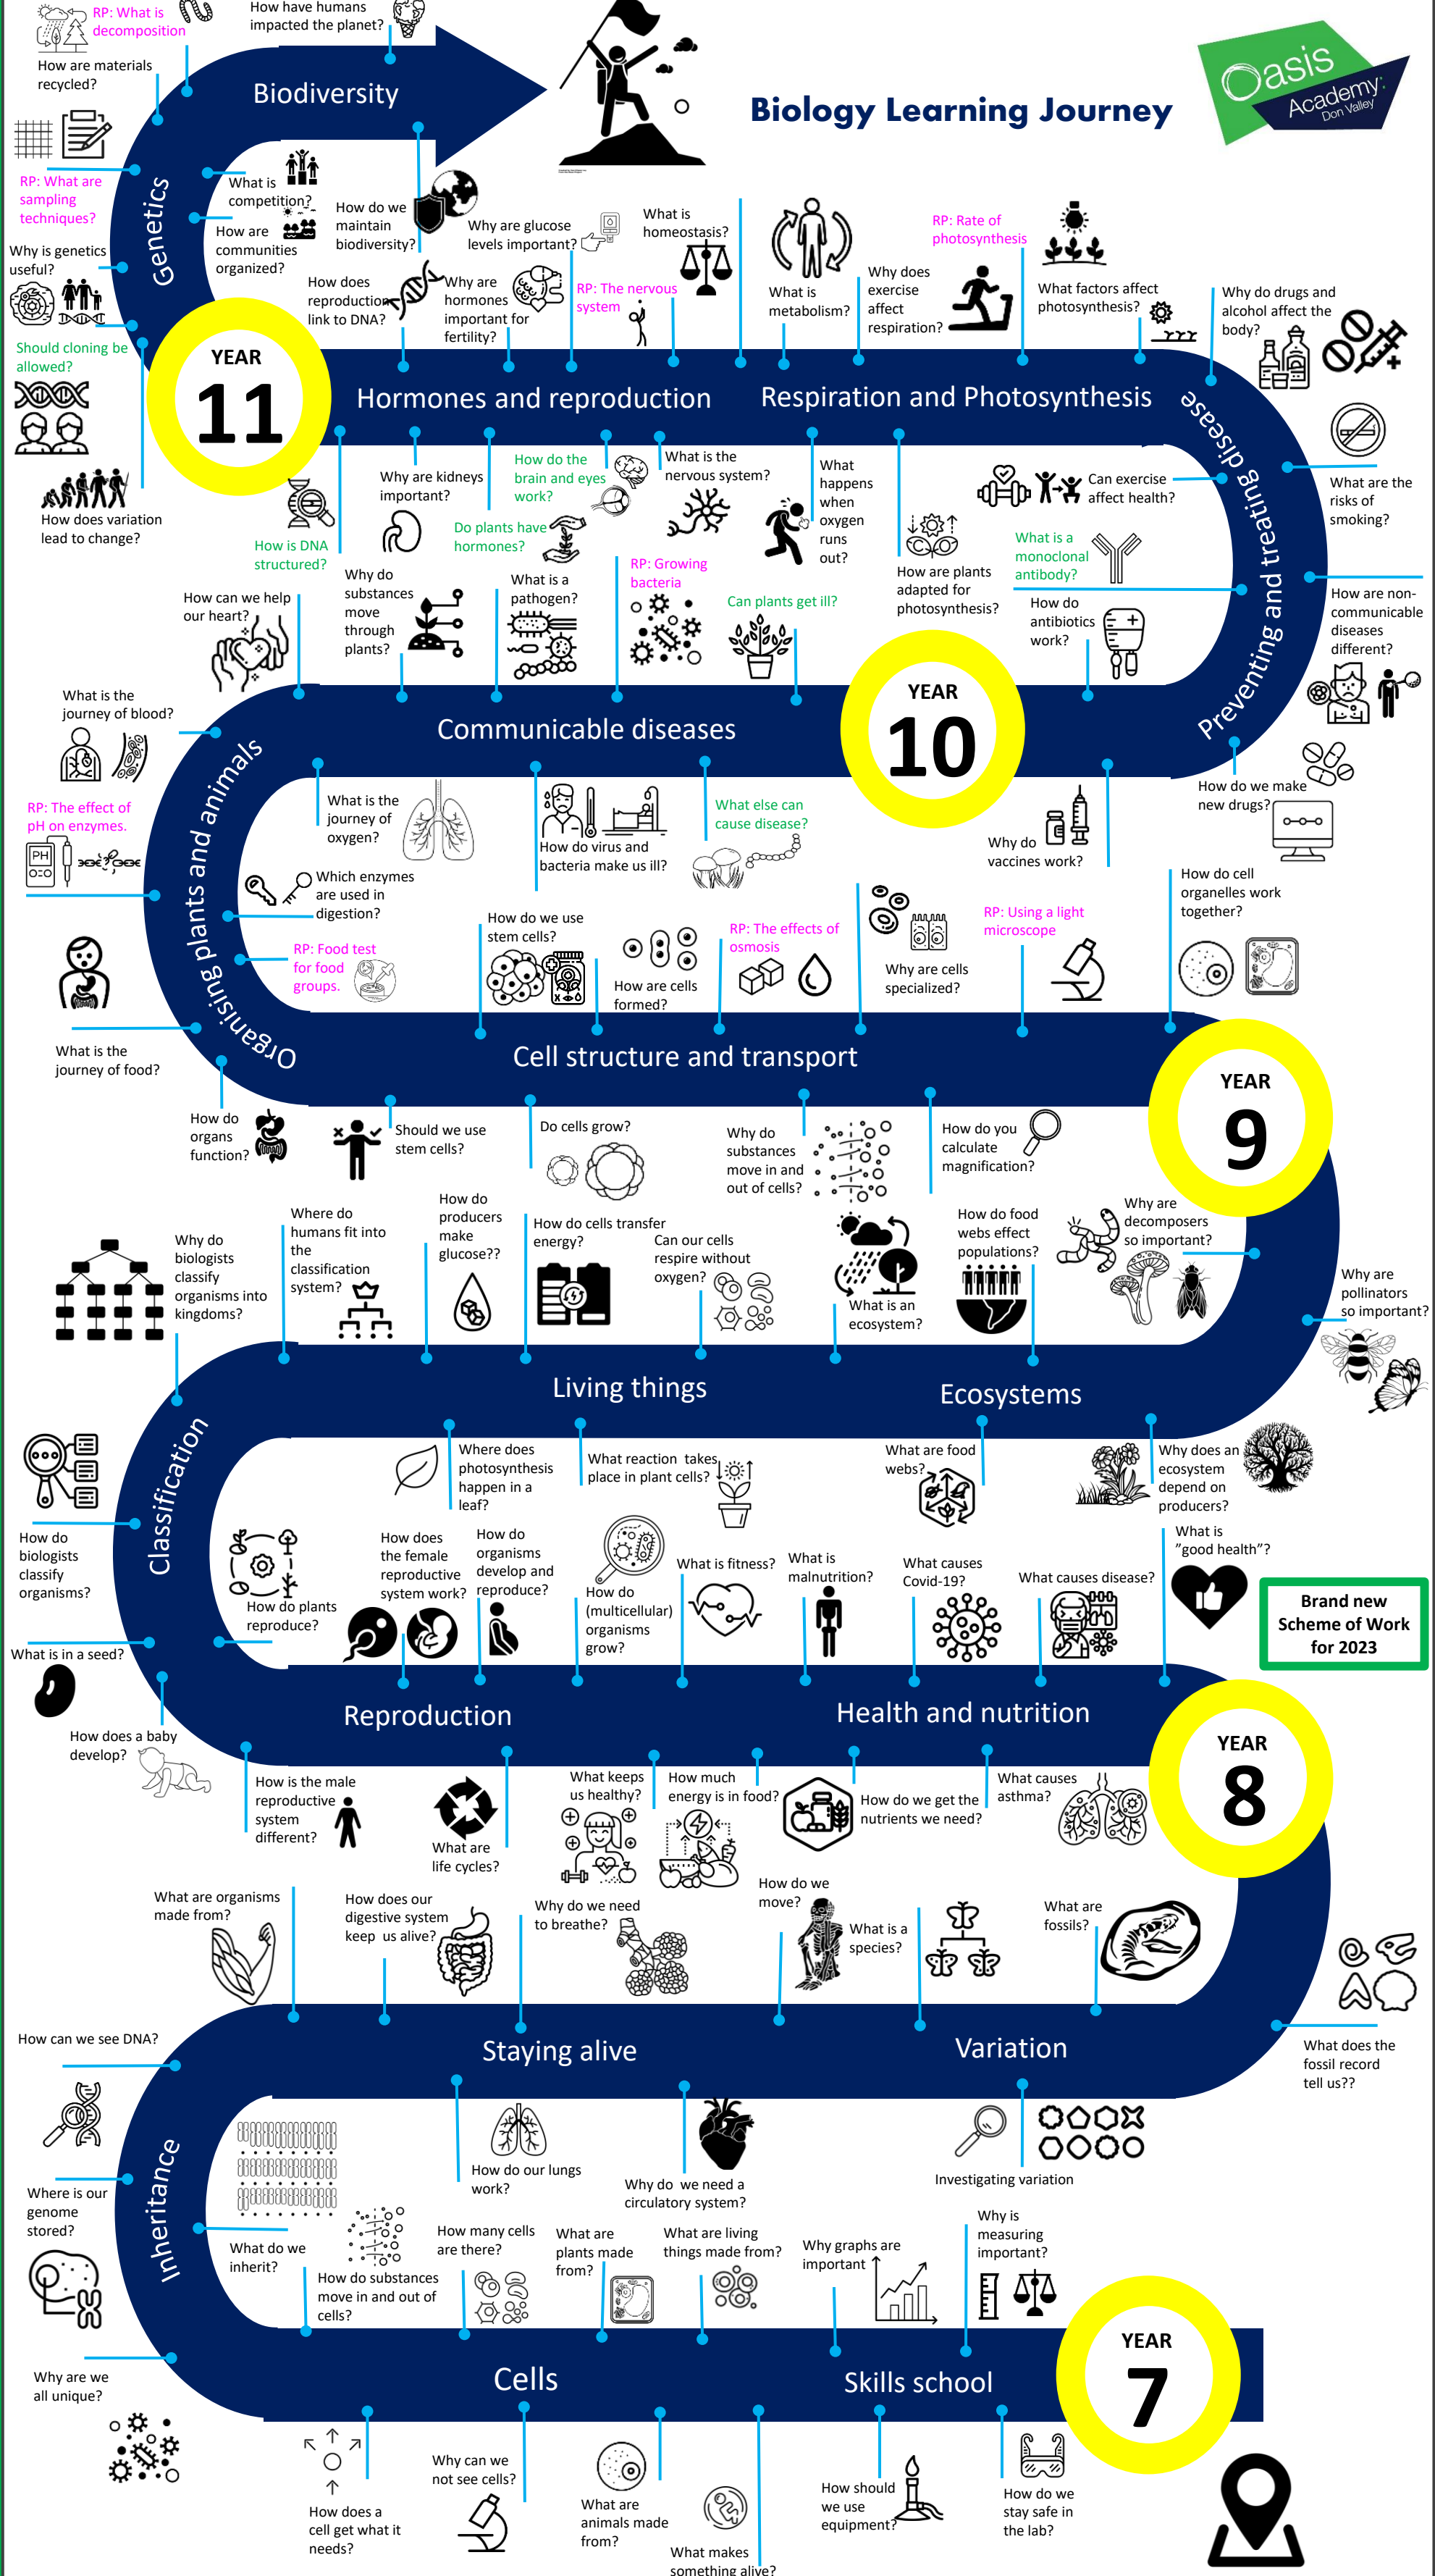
RP: What is decomposition

How have humans impacted the planet?

How are materials recycled?

Biodiversity

Biology Learning Journey

Oasis Academy Don Valley

RP: What are sampling techniques?

What is competition?

How are communities organized?

How do we maintain biodiversity?

Why are glucose levels important?

What is homeostasis?

Why is genetics useful?

Genetics

How does reproduction link to DNA?

Why are hormones important for fertility?

RP: The nervous system

What is metabolism?

Why does exercise affect respiration?

RP: Rate of photosynthesis

What factors affect photosynthesis?

Why do drugs and alcohol affect the body?

Should cloning be allowed?

YEAR 11

Hormones and reproduction

Respiration and Photosynthesis

Preventing and treating disease

What are the risks of smoking?

How does variation lead to change?

How is DNA structured?

Why are kidneys important?

How do the brain and eyes work?

Do plants have hormones?

What is the nervous system?

What happens when oxygen runs out?

How are plants adapted for photosynthesis?

Can exercise affect health?

What is a monoclonal antibody?

How do antibiotics work?

How are non-communicable diseases different?

How can we help our heart?

Why do substances move through plants?

What is a pathogen?

RP: Growing bacteria

Can plants get ill?

YEAR 10

What is the journey of blood?

Communicable diseases

How do we make new drugs?

RP: The effect of pH on enzymes.

What is the journey of oxygen?

How do virus and bacteria make us ill?

What else can cause disease?

Why do vaccines work?

How do cell organelles work together?

Which enzymes are used in digestion?

Organising plants and animals

RP: Food test for food groups.

How do we use stem cells?

How are cells formed?

RP: The effects of osmosis

Why are cells specialized?

RP: Using a light microscope

What is the journey of food?

Cell structure and transport

YEAR 9

How do organs function?

Should we use stem cells?

Do cells grow?

Why do substances move in and out of cells?

How do you calculate magnification?

Why do biologists classify organisms into kingdoms?

Where do humans fit into the classification system?

How do producers make glucose??

How do cells transfer energy?

Can our cells respire without oxygen?

What is an ecosystem?

How do food webs effect populations?

Why are decomposers so important?

Why are pollinators so important?

Living things

Ecosystems

Classification

How do biologists classify organisms?

Where does photosynthesis happen in a leaf?

What reaction takes place in plant cells?

What are food webs?

Why does an ecosystem depend on producers?

How do plants reproduce?

How does the female reproductive system work?

How do organisms develop and reproduce?

How do (multicellular) organisms grow?

What is fitness?

What is malnutrition?

What causes Covid-19?

What causes disease?

What is "good health"?

Brand new Scheme of Work for 2023

What is in a seed?

Reproduction

Health and nutrition

How does a baby develop?

How is the male reproductive system different?

What are life cycles?

What keeps us healthy?

How much energy is in food?

How do we get the nutrients we need?

What causes asthma?

YEAR 8

What are organisms made from?

How does our digestive system keep us alive?

Why do we need to breathe?

How do we move?

What is a species?

What are fossils?

What does the fossil record tell us??

How can we see DNA?

Staying alive

Variation

Inheritance

Where is our genome stored?

How do our lungs work?

Why do we need a circulatory system?

Investigating variation

What do we inherit?

How do substances move in and out of cells?

How many cells are there?

What are plants made from?

What are living things made from?

Why graphs are important

Why is measuring important?

Why are we all unique?

Cells

Skills school

YEAR 7

How does a cell get what it needs?

Why can we not see cells?

What are animals made from?

What makes something alive?

How should we use equipment?

How do we stay safe in the lab?